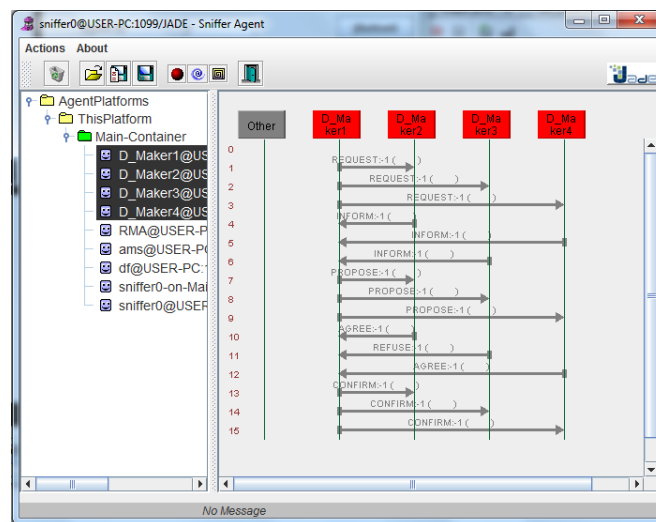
sniffer0@USER-PC:1099/JADE - Sniffer Agent

Actions About

AgentPlatforms
ThisPlatform
Main-Container
D_Maker1@US
D_Maker2@US
D_Maker3@US
D_Maker4@US
RMA@USER-P
ams@USER-PC
df@USER-PC:
sniffer0-on-Mai
sniffer0@USER

Other
D_Maker1
D_Maker2
D_Maker3
D_Maker4

0
1 REQUEST:-1 ( )
2 REQUEST:-1 ( )
3 REQUEST:-1 ( )
4 INFORM:-1 ( )
5 INFORM:-1 ( )
6 INFORM:-1 ( )
7 PROPOSE:-1 ( )
8 PROPOSE:-1 ( )
9 PROPOSE:-1 ( )
10 AGREE:-1 ( )
11 REFUSE:-1 ( )
12 AGREE:-1 ( )
13 CONFIRM:-1 ( )
14 CONFIRM:-1 ( )
15 CONFIRM:-1 ( )

No Message